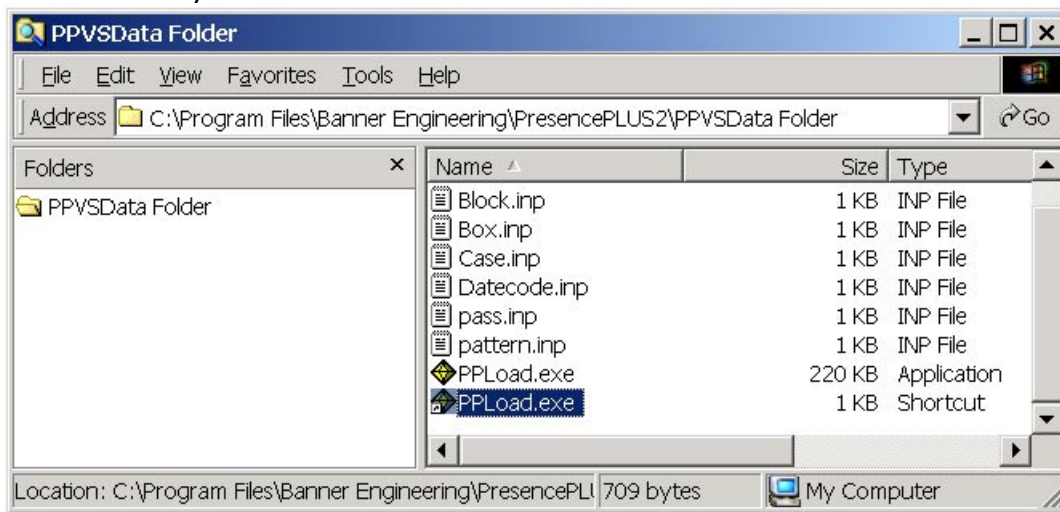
PPVSData Folder

File Edit View Favorites Tools Help

Address C:\Program Files\Banner Engineering\PresencePLUS2\PPVSData Folder Go

Folders ×

PPVSData Folder

| Name | Size | Type |
|---|---|---|
| Block.inp | 1 KB | INP File |
| Box.inp | 1 KB | INP File |
| Case.inp | 1 KB | INP File |
| Datecode.inp | 1 KB | INP File |
| pass.inp | 1 KB | INP File |
| pattern.inp | 1 KB | INP File |
| PPLoad.exe | 220 KB | Application |
| PPLoad.exe | 1 KB | Shortcut |

Location: C:\Program Files\Banner Engineering\PresencePL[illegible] 709 bytes My Computer